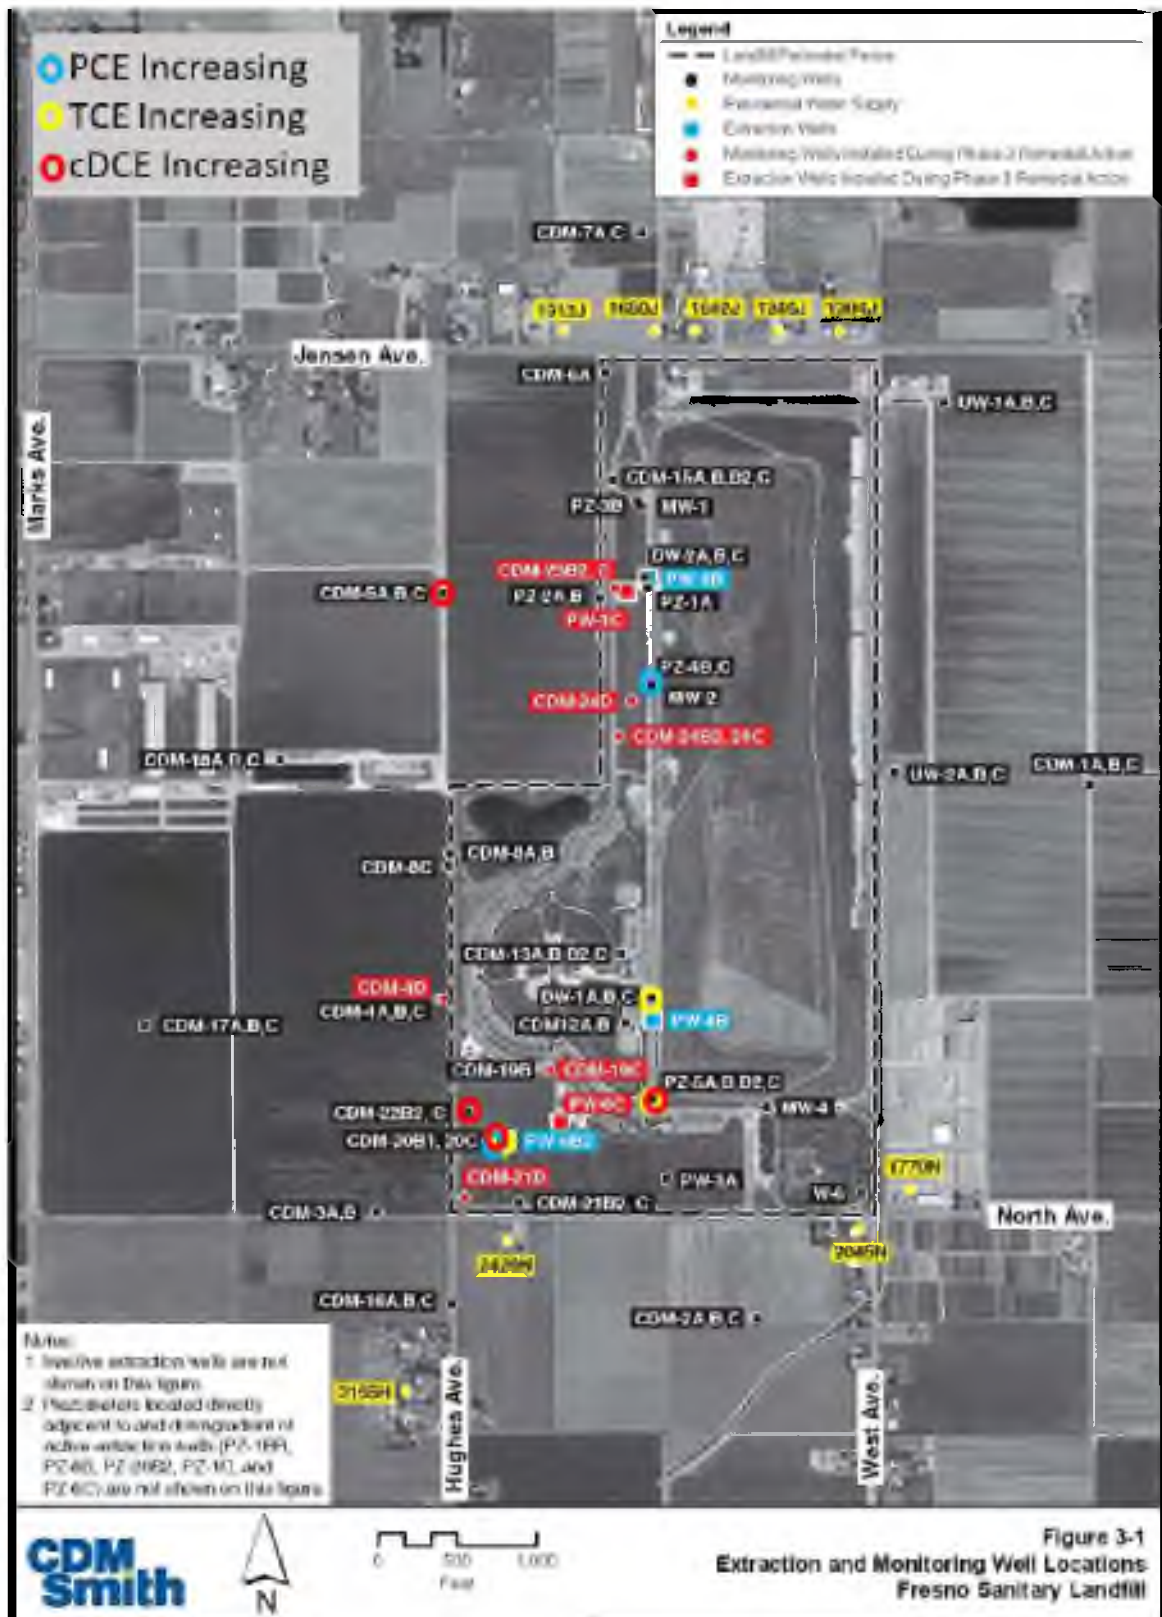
PCE Increasing
TCE Increasing
cDCE Increasing

Legend
Landfill Perimeter Fence
Monitoring Wells
Residential Water Supply
Extraction Wells
Monitoring Wells Installed During Phase 3 Remedial Action
Extraction Wells Installed During Phase 3 Remedial Action

CDM-7A,C
1913J
1950J
1E4B2
1845J
1389J
Jensen Ave.
CDM-6A
UW-1A,B,C
Marks Ave.
CDM-15A,B,B2,C
PZ-3B
MW-1
DW-2A,B,C
CDM-15B2, C
PW-8B
CDM-5A,B,C
PZ-2A,B
PZ-1A
PW-1C
PZ-4B,C
CDM-24D
MW-2
CDM-24B2, 24C
CDM-18A,B,C
UW-2A,B,C
CDM-1A,B,C
CDM-8A,B
CDM-8C
CDM-13A,B,B2,C
CDM-4D
DW-1A,B,C
CDM-4A,B,C
CDM-17A,B,C
CDM-12A,B
PW-4B
CDM-19B
CDM-19C
PZ-5A,B,B2,C
CDM-22B2, C
PW-6C
MW-4
CDM-20B1, 20C
PW-6B2
CDM-21D
PW-1A
1770N
CDM-3A,B
CDM-21B2, C
W-6
North Ave.
2426H
2045N
CDM-16A,B,C
CDM-2A,B,C
Notes:
1. Inactive extraction wells are not shown on this figure.
2. Piezometers located directly adjacent to and downgradient of active extraction wells (PZ-1BB, PZ-6B, PZ-20B2, PZ-1C, and PZ-6C) are not shown on this figure.
3156H
Hughes Ave.
West Ave.

CDM Smith
N
0 500 1,000
Feet
Figure 3-1
Extraction and Monitoring Well Locations
Fresno Sanitary Landfill